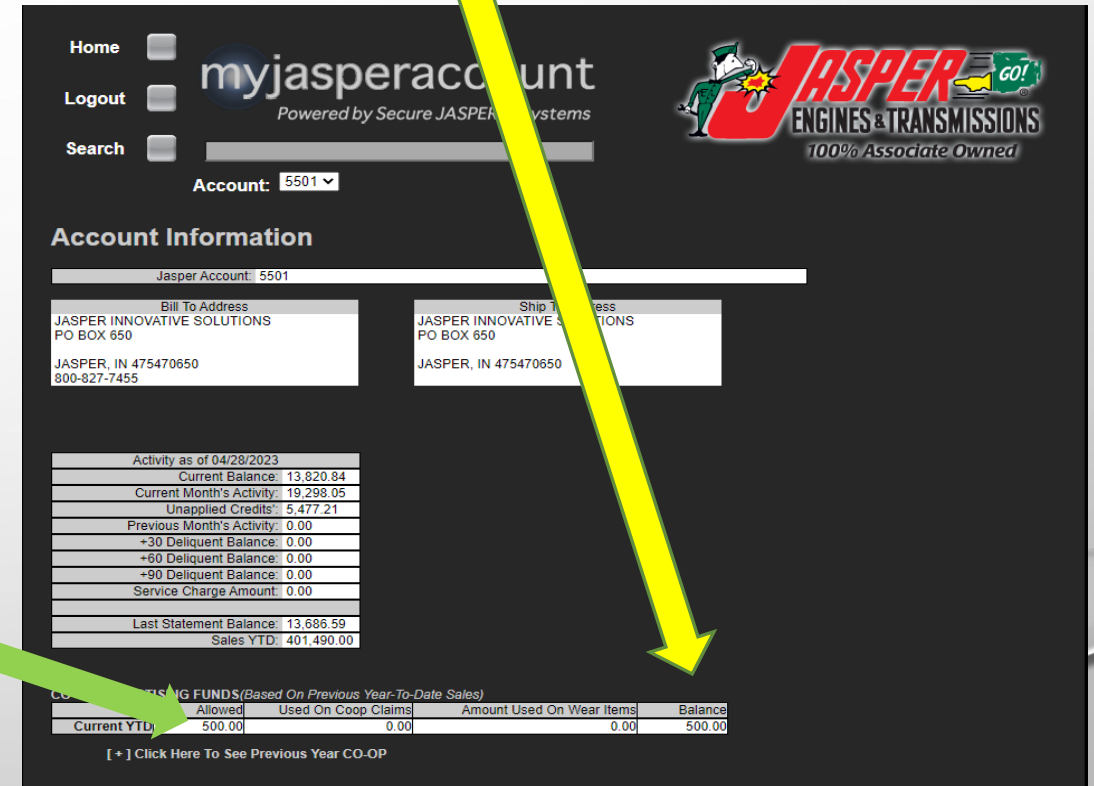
Home

Logout

Search

myjasperacc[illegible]unt
Powered by Secure JASPER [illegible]ystems

JASPER GO! ENGINES & TRANSMISSIONS
100% Associate Owned

Account: 5501

Account Information

| Jasper Account: | 5501 |
|---|---|

| Bill To Address |
|---|
| JASPER INNOVATIVE SOLUTIONS<br>PO BOX 650<br><br>JASPER, IN 475470650<br>800-827-7455 |

| Ship T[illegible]ress |
|---|
| JASPER INNOVATIVE S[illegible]IONS<br>PO BOX 650<br><br>JASPER, IN 475470650 |

| Activity as of 04/28/2023 | |
|---|---|
| Current Balance: | 13,820.84 |
| Current Month's Activity: | 19,298.05 |
| Unapplied Credits': | 5,477.21 |
| Previous Month's Activity: | 0.00 |
| +30 Deliquent Balance: | 0.00 |
| +60 Deliquent Balance: | 0.00 |
| +90 Deliquent Balance: | 0.00 |
| Service Charge Amount: | 0.00 |
| | |
| Last Statement Balance: | 13,686.59 |
| Sales YTD: | 401,490.00 |

CO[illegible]TISING FUNDS(Based On Previous Year-To-Date Sales)

| | Allowed | Used On Coop Claims | Amount Used On Wear Items | Balance |
|---|---|---|---|---|
| Current YTD | 500.00 | 0.00 | 0.00 | 500.00 |

[ + ] Click Here To See Previous Year CO-OP